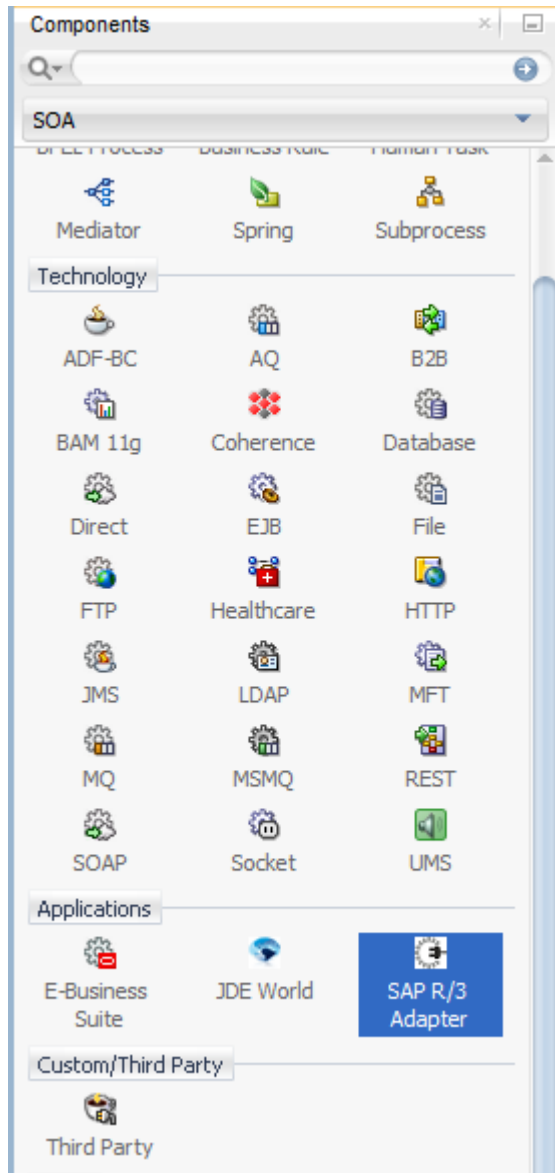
Components

SOA

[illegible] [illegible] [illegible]

Mediator Spring Subprocess

Technology

ADF-BC AQ B2B

BAM 11g Coherence Database

Direct EJB File

FTP Healthcare HTTP

JMS LDAP MFT

MQ MSMQ REST

SOAP Socket UMS

Applications

E-Business Suite JDE World SAP R/3 Adapter

Custom/Third Party

Third Party